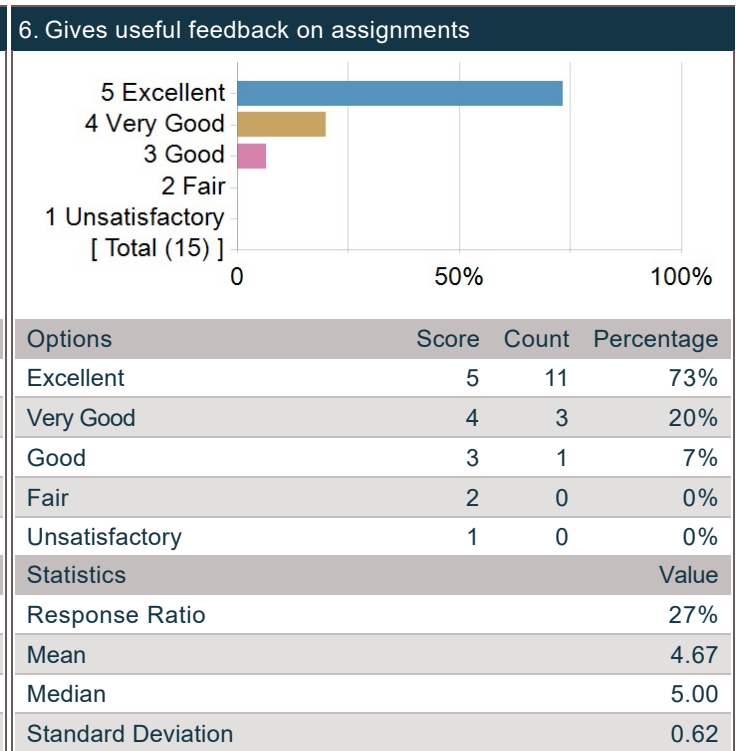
6. Gives useful feedback on assignments

5 Excellent
4 Very Good
3 Good
2 Fair
1 Unsatisfactory
[ Total (15) ]

0
50%
100%

| Options | Score | Count | Percentage |
|---|---|---|---|
| Excellent | 5 | 11 | 73% |
| Very Good | 4 | 3 | 20% |
| Good | 3 | 1 | 7% |
| Fair | 2 | 0 | 0% |
| Unsatisfactory | 1 | 0 | 0% |

| Statistics | Value |
|---|---|
| Response Ratio | 27% |
| Mean | 4.67 |
| Median | 5.00 |
| Standard Deviation | 0.62 |